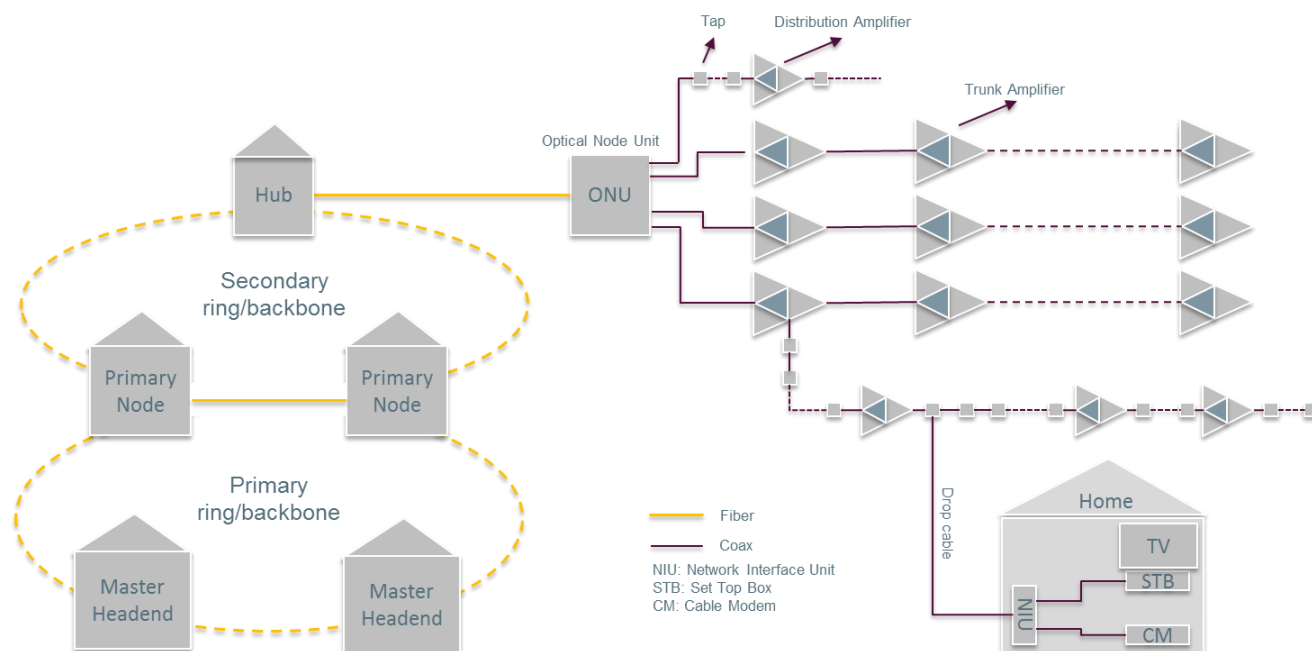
Tap
Distribution Amplifier
Trunk Amplifier
Optical Node Unit
ONU
Hub
Secondary ring/backbone
Primary Node
Primary Node
Primary ring/backbone
Master Headend
Master Headend
Drop cable
Home
TV
STB
NIU
CM
Fiber
Coax
NIU: Network Interface Unit
STB: Set Top Box
CM: Cable Modem